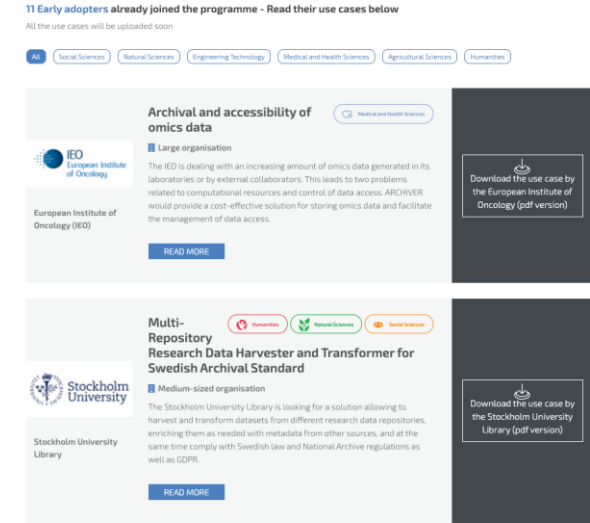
11 Early adopters already joined the programme - Read their use cases below
All the use cases will be uploaded soon

All | Social Sciences | Natural Sciences | Engineering Technology | Medical and Health Sciences | Agricultural Sciences | Humanities

IEO European Institute of Oncology

European Institute of Oncology (IEO)

Archival and accessibility of omics data

Medical and Health Sciences

Large organisation

The IEO is dealing with an increasing amount of omics data generated in its laboratories or by external collaborators. This leads to two problems related to computational resources and control of data access. ARCHIVER would provide a cost-effective solution for storing omics data and facilitate the management of data access.

READ MORE

Download the use case by the European Institute of Oncology (pdf version)

Stockholm University

Stockholm University Library

Multi-Repository Research Data Harvester and Transformer for Swedish Archival Standard

Humanities | Natural Sciences | Social Sciences

Medium-sized organisation

The Stockholm University Library is looking for a solution allowing to harvest and transform datasets from different research data repositories, enriching them as needed with metadata from other sources, and at the same time comply with Swedish law and National Archive regulations as well as GDPR.

READ MORE

Download the use case by the Stockholm University Library (pdf version)